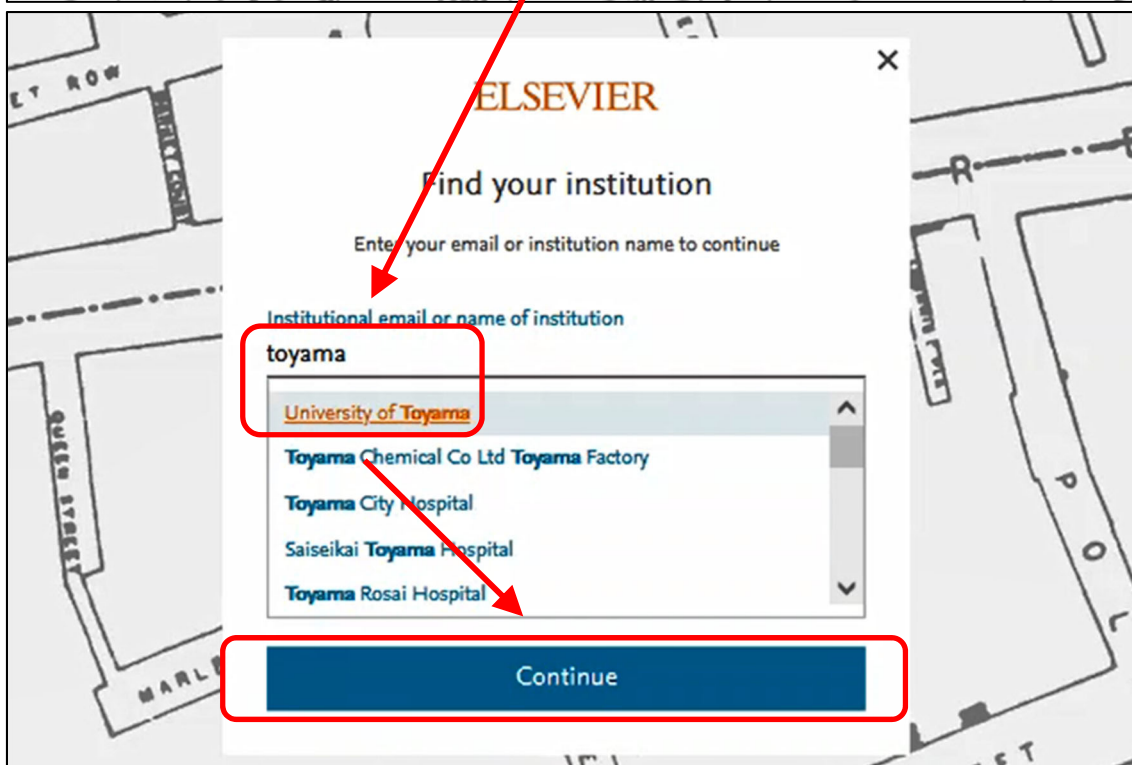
ET ROW

ELSEVIER

×

Find your institution

Enter your email or institution name to continue

Institutional email or name of institution

toyama

University of Toyama

Toyama Chemical Co Ltd Toyama Factory

Toyama City Hospital

Saiseikai Toyama Hospital

Toyama Rosai Hospital

Continue

R

QUEEN STREET

P O L

MARLE

ET